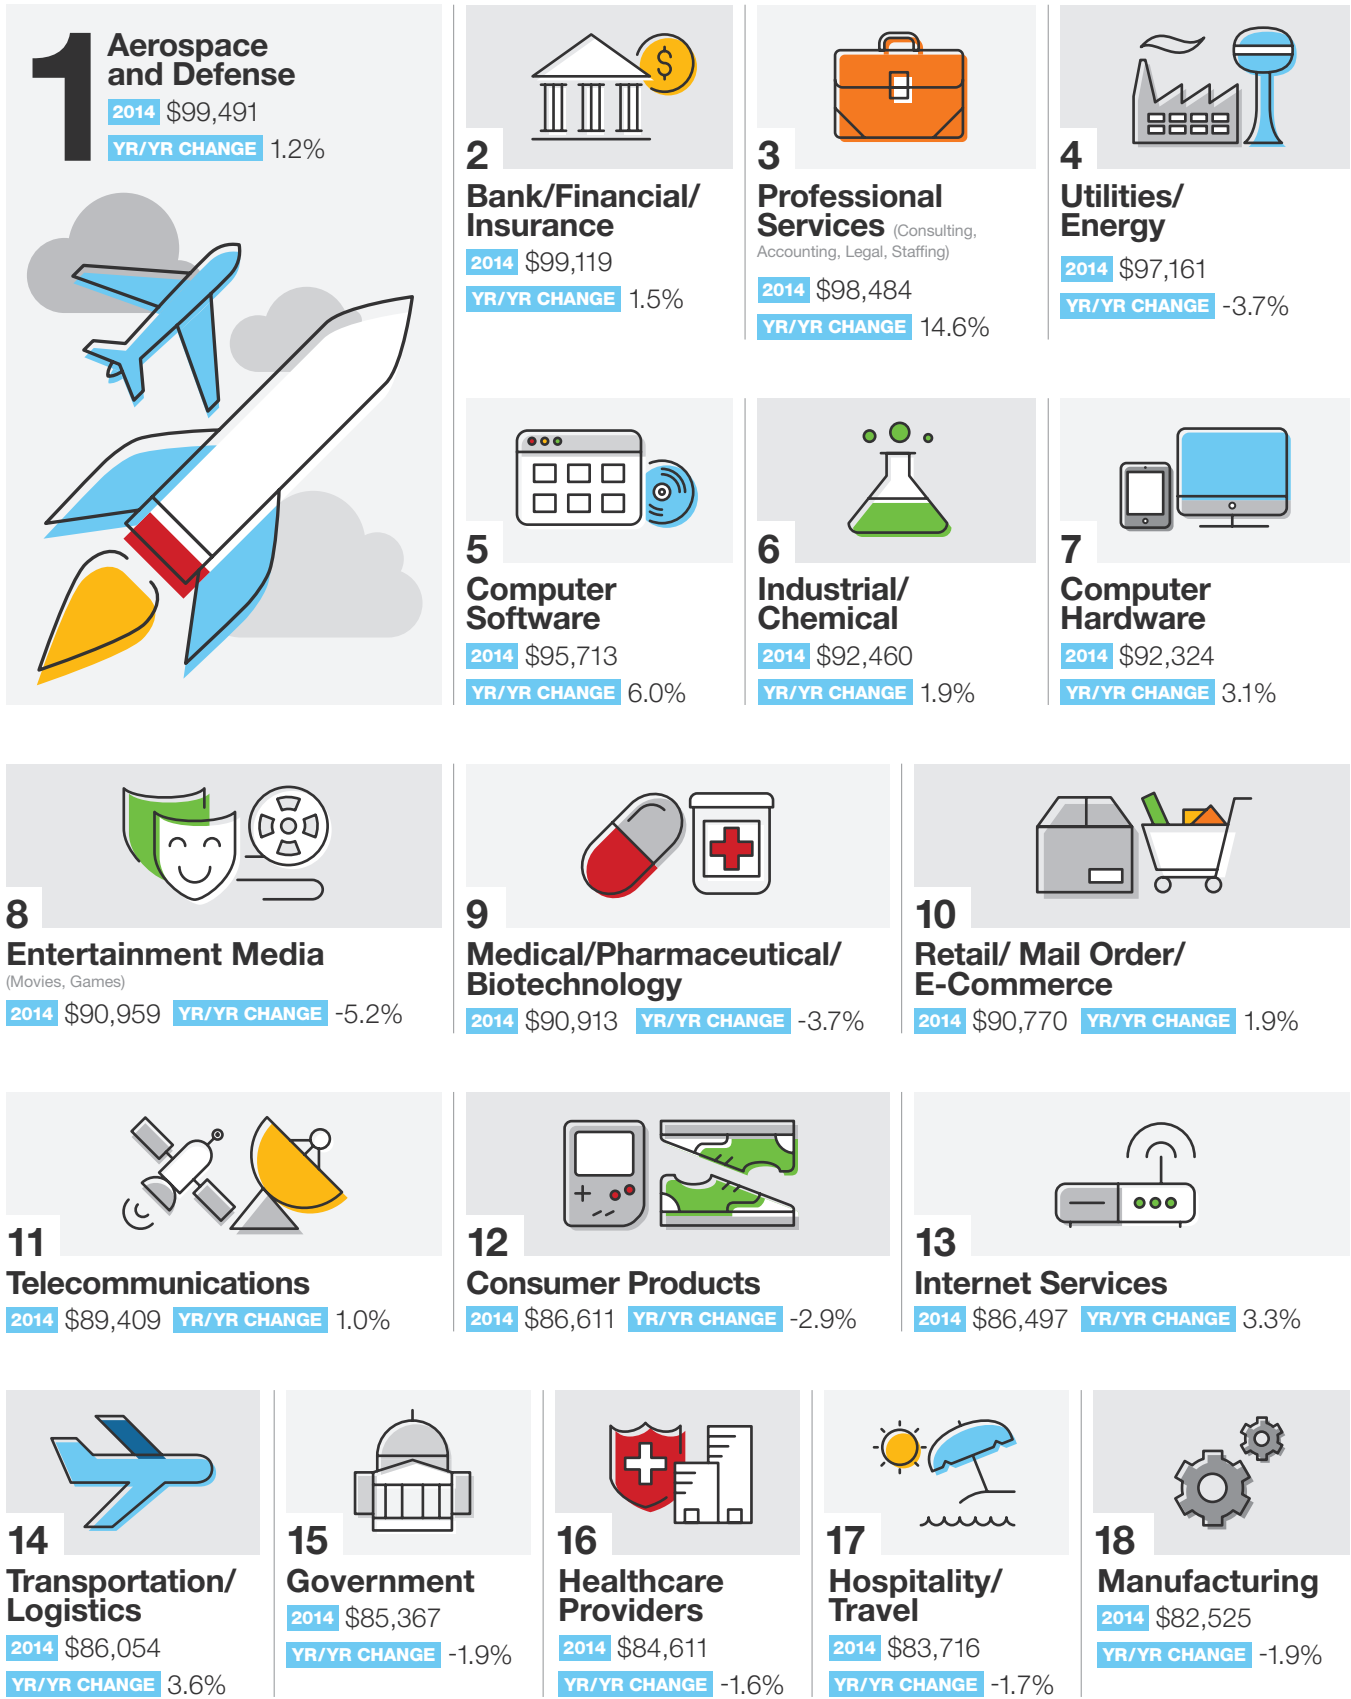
1 Aerospace and Defense
2014 $99,491
YR/YR CHANGE 1.2%

2 Bank/Financial/ Insurance
2014 $99,119
YR/YR CHANGE 1.5%

3 Professional Services (Consulting, Accounting, Legal, Staffing)
2014 $98,484
YR/YR CHANGE 14.6%

4 Utilities/ Energy
2014 $97,161
YR/YR CHANGE -3.7%

5 Computer Software
2014 $95,713
YR/YR CHANGE 6.0%

6 Industrial/ Chemical
2014 $92,460
YR/YR CHANGE 1.9%

7 Computer Hardware
2014 $92,324
YR/YR CHANGE 3.1%

8 Entertainment Media
(Movies, Games)
2014 $90,959 YR/YR CHANGE -5.2%

9 Medical/Pharmaceutical/ Biotechnology
2014 $90,913 YR/YR CHANGE -3.7%

10 Retail/ Mail Order/ E-Commerce
2014 $90,770 YR/YR CHANGE 1.9%

11 Telecommunications
2014 $89,409 YR/YR CHANGE 1.0%

12 Consumer Products
2014 $86,611 YR/YR CHANGE -2.9%

13 Internet Services
2014 $86,497 YR/YR CHANGE 3.3%

14 Transportation/ Logistics
2014 $86,054
YR/YR CHANGE 3.6%

15 Government
2014 $85,367
YR/YR CHANGE -1.9%

16 Healthcare Providers
2014 $84,611
YR/YR CHANGE -1.6%

17 Hospitality/ Travel
2014 $83,716
YR/YR CHANGE -1.7%

18 Manufacturing
2014 $82,525
YR/YR CHANGE -1.9%